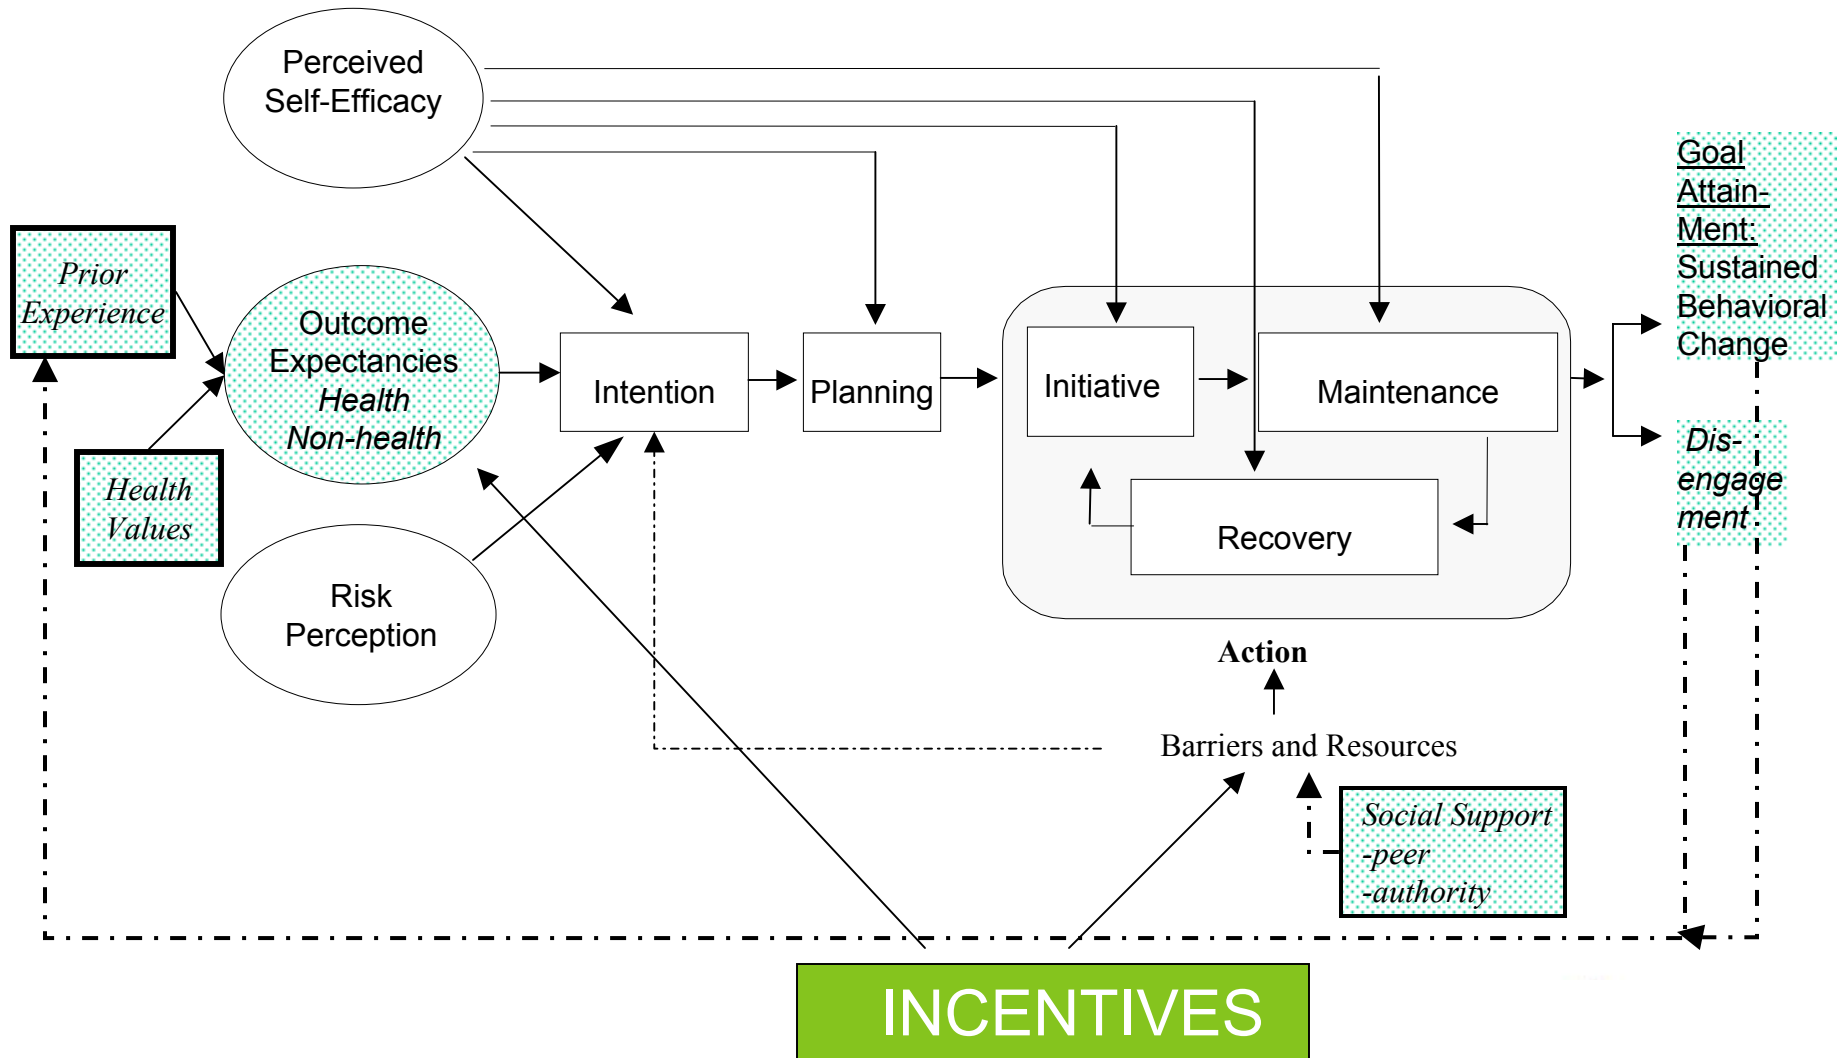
Perceived Self-Efficacy

Prior Experience

Outcome Expectancies
Health
Non-health

Health Values

Risk Perception

Intention

Planning

Initiative

Maintenance

Recovery

Action

Barriers and Resources

Social Support
-peer
-authority

Goal Attain-Ment: Sustained Behavioral Change

Dis-engage ment

INCENTIVES